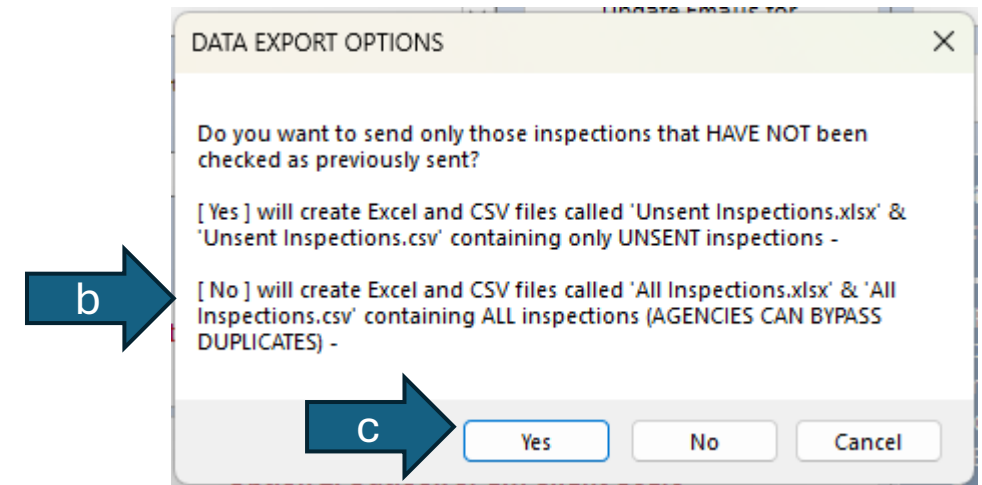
Update Emails for

DATA EXPORT OPTIONS

Do you want to send only those inspections that HAVE NOT been checked as previously sent?

[ Yes ] will create Excel and CSV files called 'Unsent Inspections.xlsx' & 'Unsent Inspections.csv' containing only UNSENT inspections -

b

[ No ] will create Excel and CSV files called 'All Inspections.xlsx' & 'All Inspections.csv' containing ALL inspections (AGENCIES CAN BYPASS DUPLICATES) -

c

Yes

No

Cancel